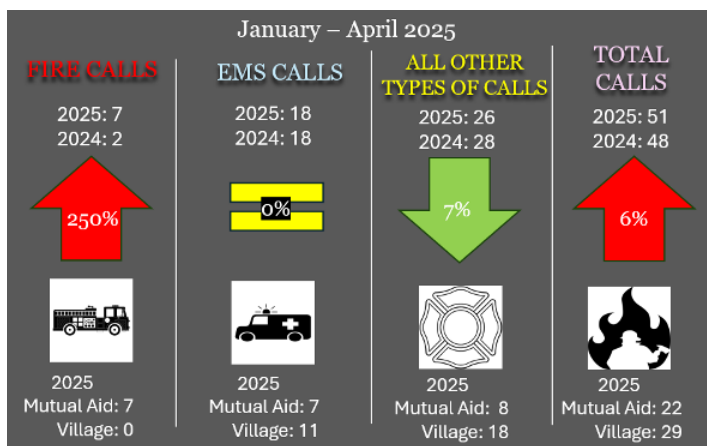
January – April 2025

FIRE CALLS

2025: 7
2024: 2

250%

2025
Mutual Aid: 7
Village: 0

EMS CALLS

2025: 18
2024: 18

0%

2025
Mutual Aid: 7
Village: 11

ALL OTHER TYPES OF CALLS

2025: 26
2024: 28

7%

2025
Mutual Aid: 8
Village: 18

TOTAL CALLS

2025: 51
2024: 48

6%

2025
Mutual Aid: 22
Village: 29